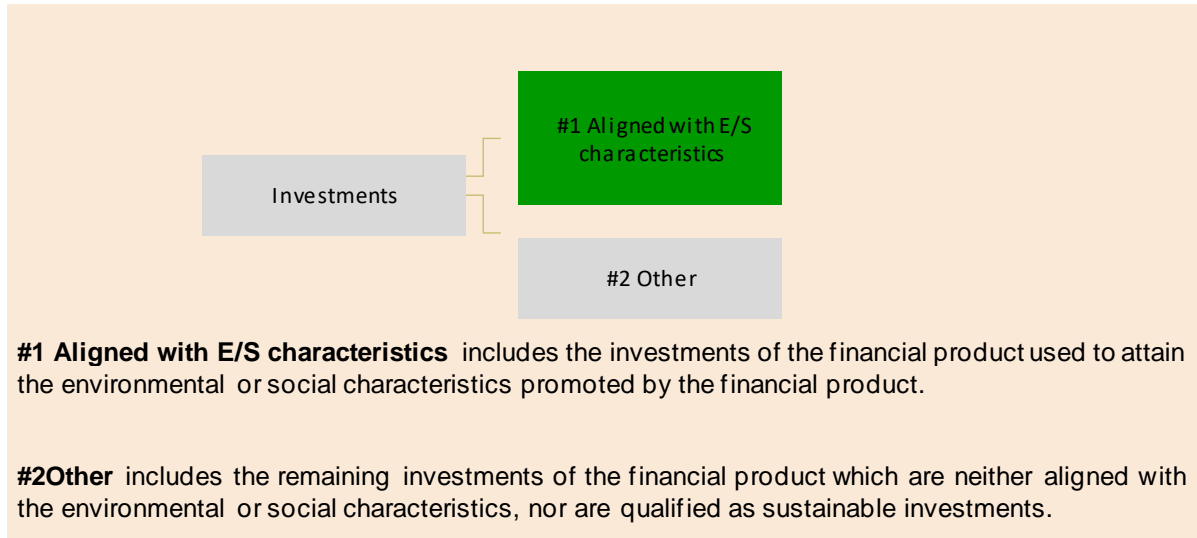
Investments

#1 Aligned with E/S characteristics

#2 Other

**#1 Aligned with E/S characteristics** includes the investments of the financial product used to attain the environmental or social characteristics promoted by the financial product.

**#2Other** includes the remaining investments of the financial product which are neither aligned with the environmental or social characteristics, nor are qualified as sustainable investments.